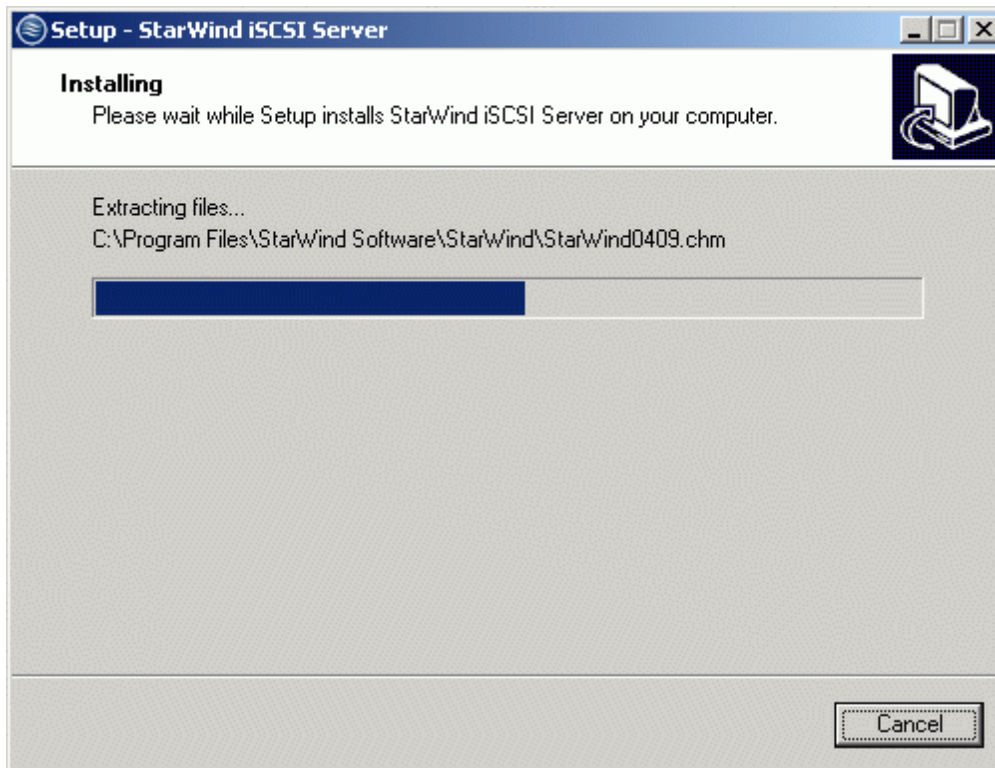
Setup - StarWind iSCSI Server

Installing
Please wait while Setup installs StarWind iSCSI Server on your computer.

Extracting files...
C:\Program Files\StarWind Software\StarWind\StarWind0409.chm

Cancel